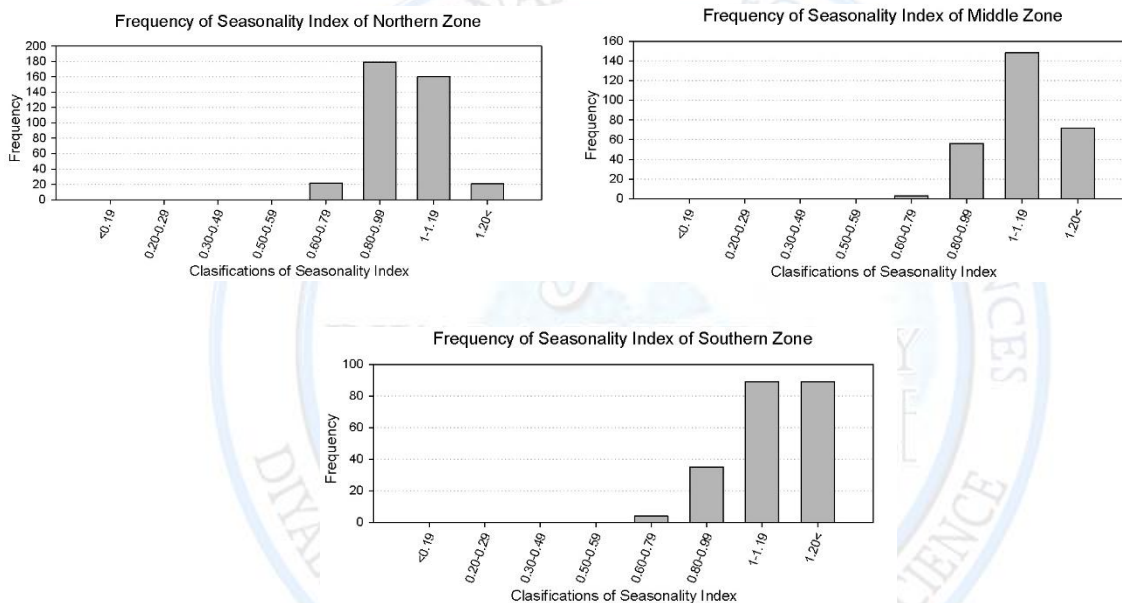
Frequency of Seasonality Index of Northern Zone

Frequency

200
180
160
140
120
100
80
60
40
20
0

<0.19
0.20-0.29
0.30-0.49
0.50-0.59
0.60-0.79
0.80-0.99
1-1.19
1.20<

Clasifications of Seasonality Index

Frequency of Seasonality Index of Middle Zone

Frequency

160
140
120
100
80
60
40
20
0

<0.19
0.20-0.29
0.30-0.49
0.50-0.59
0.60-0.79
0.80-0.99
1-1.19
1.20<

Clasifications of Seasonality Index

Frequency of Seasonality Index of Southern Zone

Frequency

100
80
60
40
20
0

<0.19
0.20-0.29
0.30-0.49
0.50-0.59
0.60-0.79
0.80-0.99
1-1.19
1.20<

Clasifications of Seasonality Index